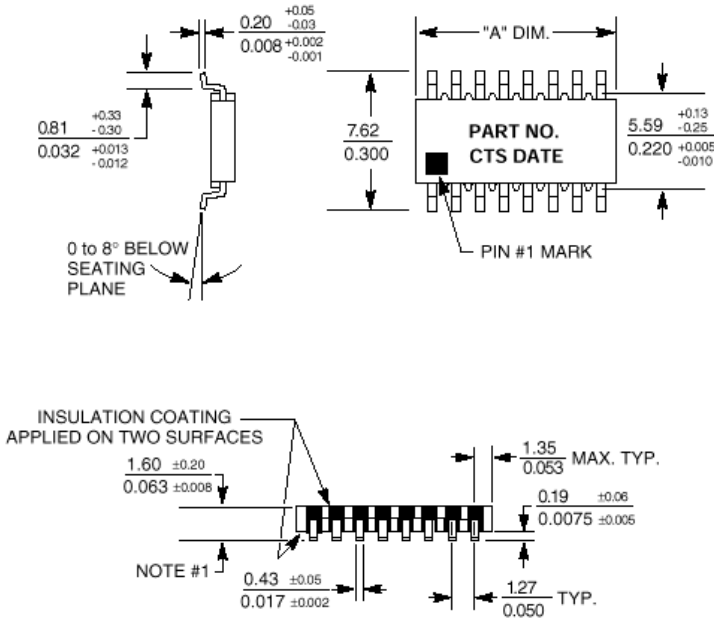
$0.20\ ^{+0.05}_{-0.03}$
$0.008\ ^{+0.002}_{-0.001}$

$0.81\ ^{+0.33}_{-0.30}$
$0.032\ ^{+0.013}_{-0.012}$

0 to 8° BELOW SEATING PLANE

"A" DIM.

7.62
0.300

PART NO.
CTS DATE

$5.59\ ^{+0.13}_{-0.25}$
$0.220\ ^{+0.005}_{-0.010}$

PIN #1 MARK

INSULATION COATING APPLIED ON TWO SURFACES

1.60 ±0.20
0.063 ±0.008

1.35
0.053 MAX. TYP.

0.19 ±0.06
0.0075 ±0.005

NOTE #1

0.43 ±0.05
0.017 ±0.002

1.27
0.050 TYP.